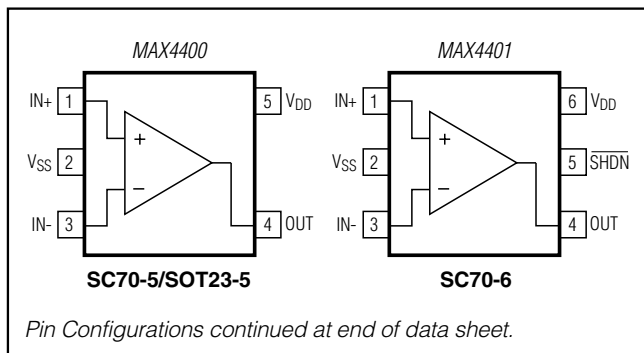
MAX4400

IN+ 1
$V_{SS}$ 2
IN- 3
+
−
5 $V_{DD}$
4 OUT

SC70-5/SOT23-5

MAX4401

IN+ 1
$V_{SS}$ 2
IN- 3
+
−
6 $V_{DD}$
5 $\overline{SHDN}$
4 OUT

SC70-6

Pin Configurations continued at end of data sheet.